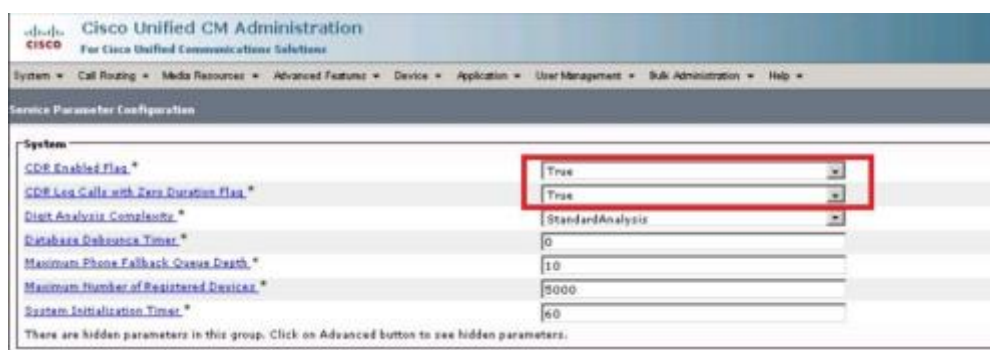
cisco Cisco Unified CM Administration
For Cisco Unified Communications Solutions

System ▾ Call Routing ▾ Media Resources ▾ Advanced Features ▾ Device ▾ Application ▾ User Management ▾ Bulk Administration ▾ Help ▾

Service Parameter Configuration

System

| | |
|---|---|
| CDR Enabled Flag * | True |
| CDR Log Calls with Zero Duration Flag * | True |
| Digit Analysis Complexity * | StandardAnalysis |
| Database Debounce Timer * | 0 |
| Maximum Phone Fallback Queue Depth * | 10 |
| Maximum Number of Registered Devices * | 5000 |
| System Initialization Timer * | 60 |

There are hidden parameters in this group. Click on Advanced button to see hidden parameters.